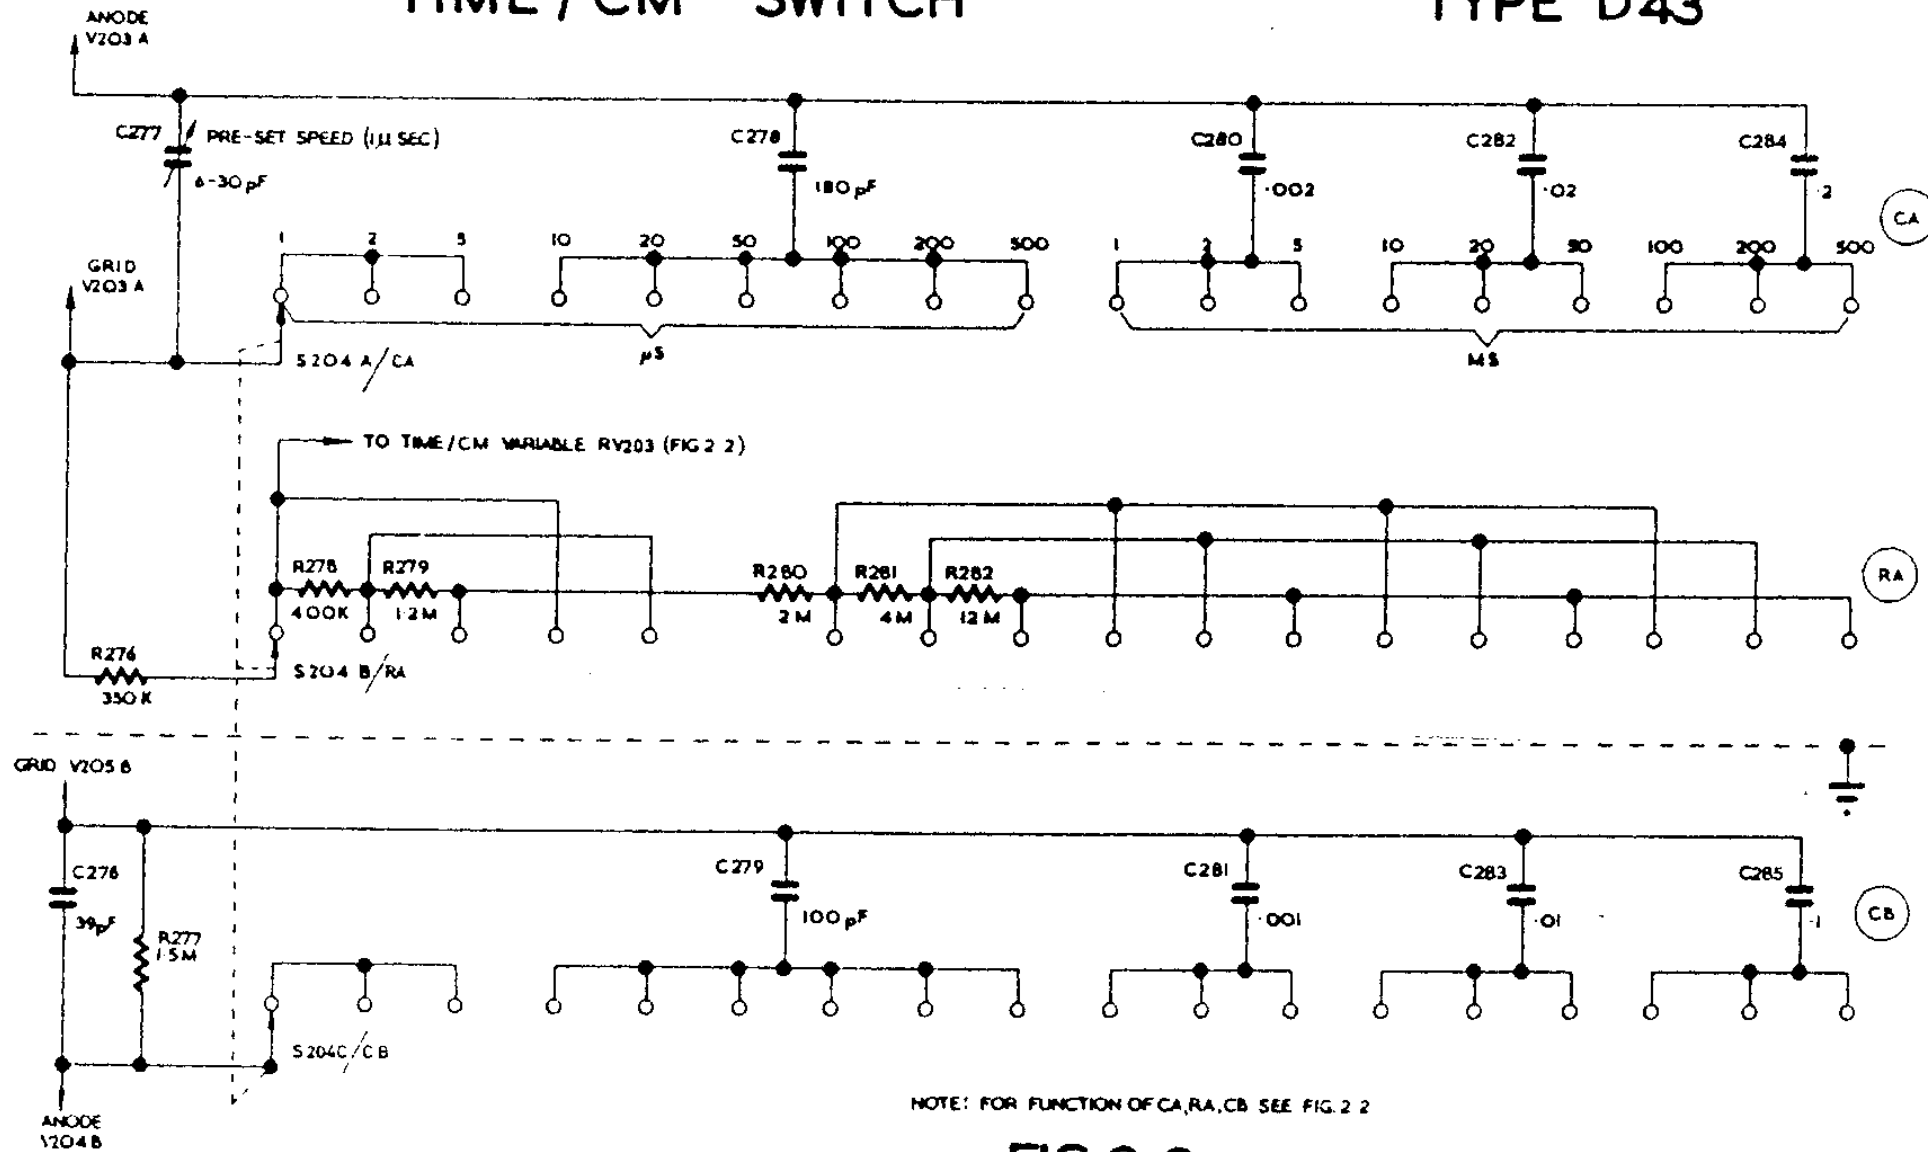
TIME / CM SWITCH

TYPE D43

ANODE V203 A

C277

PRE-SET SPEED (1µ SEC)

6-30 pF

C278

180 pF

C280

·002

C282

·02

C284

·2

CA

GRID V203 A

1 2 5 10 20 50 100 200 500

1 2 5 10 20 50 100 200 500

S204 A/CA

µS

MS

TO TIME/CM VARIABLE RV203 (FIG 2 2)

R278

400K

R279

1·2M

R280

2 M

R281

4 M

R282

12 M

RA

R276

350 K

S204 B/RA

GRID V205 B

C276

39pF

R277

1·5M

C279

100 pF

C281

·001

C283

·01

C285

·1

CB

S204C/CB

ANODE V204 B

NOTE: FOR FUNCTION OF CA,RA,CB SEE FIG. 2 2